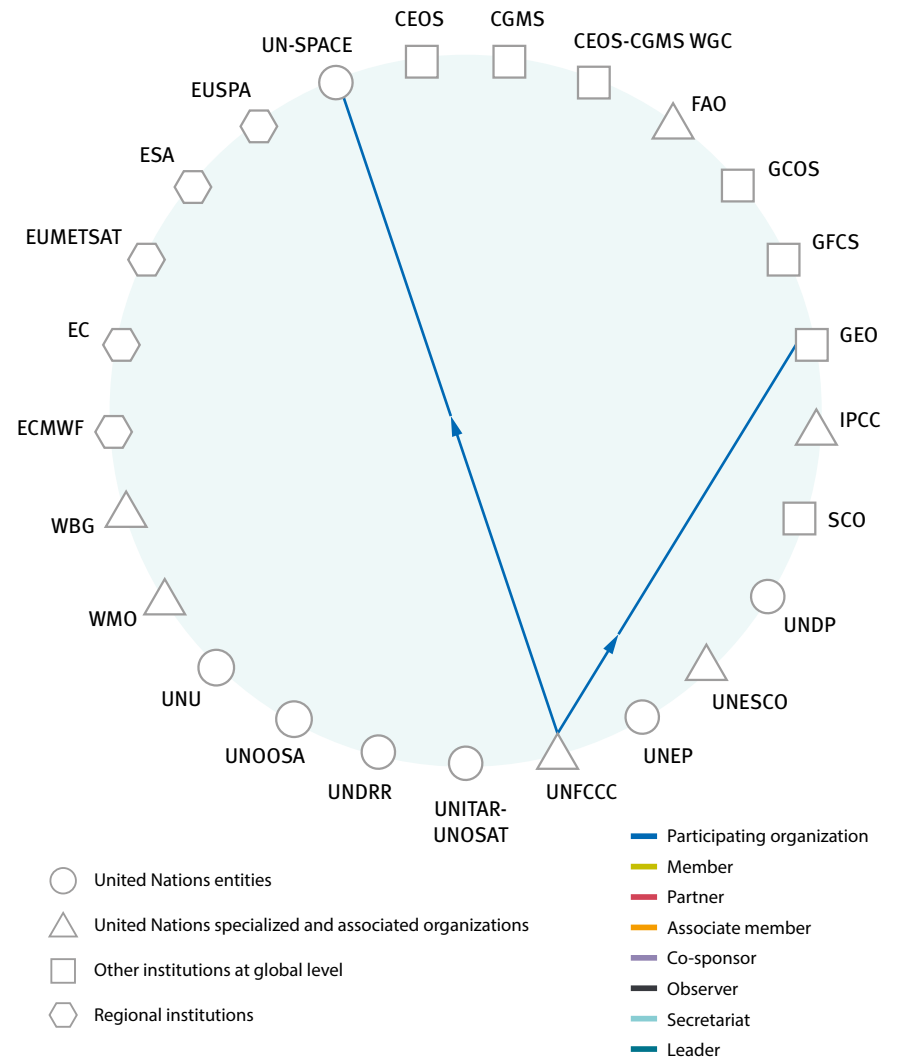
CEOS
CGMS
UN-SPACE
CEOS-CGMS WGC
EUSPA
FAO
ESA
GCOS
EUMETSAT
GFCS
EC
GEO
IPCC
ECMWF
WBG
SCO
WMO
UNDP
UNESCO
UNU
UNEP
UNOOSA
UNDRR
UNFCCC
UNITAR-UNOSAT

United Nations entities
United Nations specialized and associated organizations
Other institutions at global level
Regional institutions

Participating organization
Member
Partner
Associate member
Co-sponsor
Observer
Secretariat
Leader